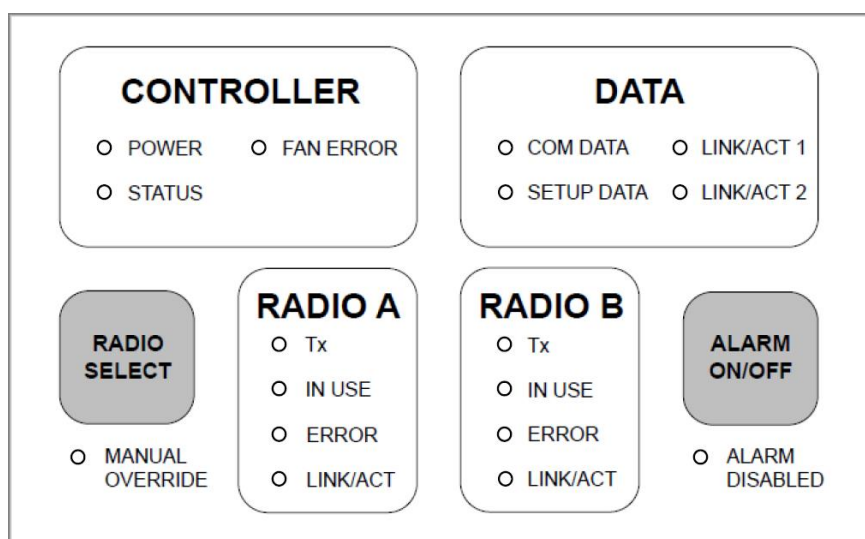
CONTROLLER

O POWER O FAN ERROR

O STATUS

DATA

O COM DATA O LINK/ACT 1

O SETUP DATA O LINK/ACT 2

RADIO SELECT

O MANUAL OVERRIDE

RADIO A

O Tx

O IN USE

O ERROR

O LINK/ACT

RADIO B

O Tx

O IN USE

O ERROR

O LINK/ACT

ALARM ON/OFF

O ALARM DISABLED